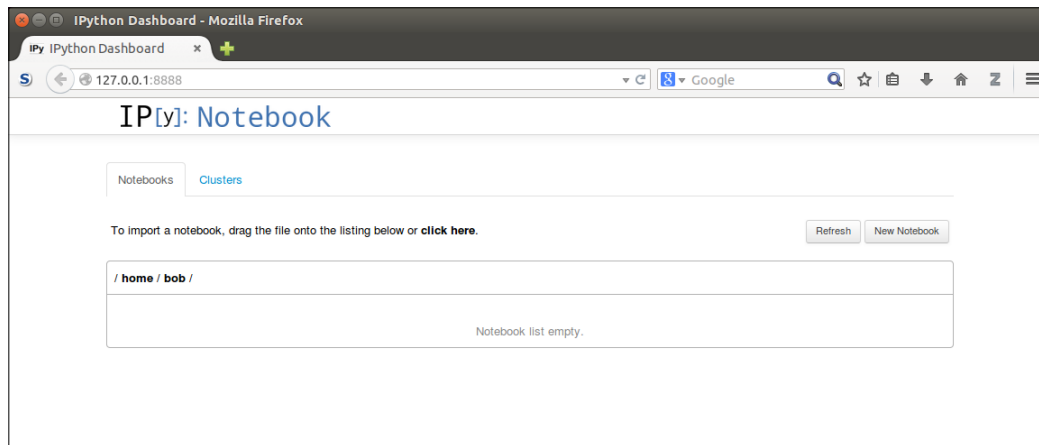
IPython Dashboard - Mozilla Firefox

IPy IPython Dashboard ×

127.0.0.1:8888

Google

IP[y]: Notebook

Notebooks Clusters

To import a notebook, drag the file onto the listing below or **click here**.

Refresh New Notebook

/ **home** / **bob** /

Notebook list empty.